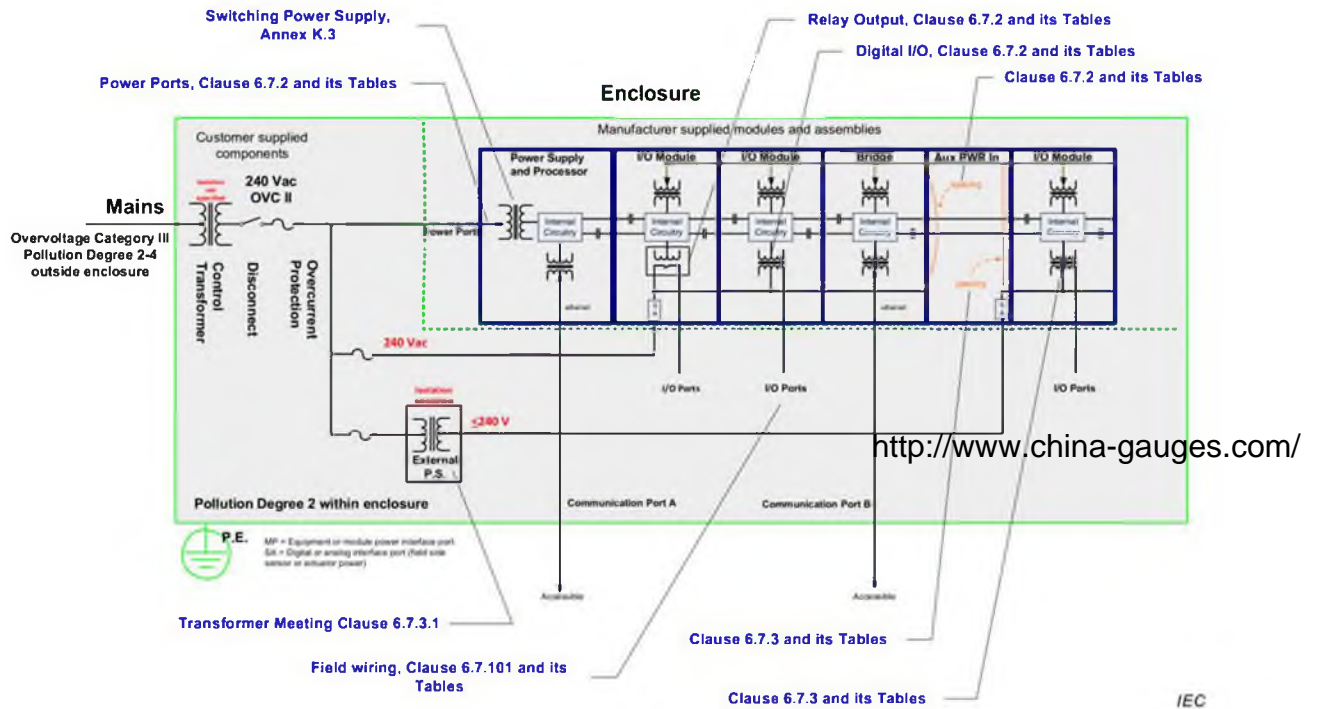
Switching Power Supply, Annex K.3

Relay Output, Clause 6.7.2 and its Tables

Digital I/O, Clause 6.7.2 and its Tables

Power Ports, Clause 6.7.2 and its Tables

Clause 6.7.2 and its Tables

Enclosure

Customer supplied components

Manufacturer supplied modules and assemblies

Power Supply and Processor

I/O Module

I/O Module

Bridge

Aux PWR In

I/O Module

Mains

240 Vac OVC II

Overvoltage Category III Pollution Degree 2-4 outside enclosure

Power Port

Internal Circuitry

Internal Circuitry

Internal Circuitry

Internal Circuitry

Internal Circuitry

Control Transformer

Disconnect

Overcurrent Protection

ethernet

ethernet

240 Vac

I/O Ports

I/O Ports

I/O Ports

≤240 V

External P.S.

http://www.china-gauges.com/

Pollution Degree 2 within enclosure

Communication Port A

Communication Port B

P.E.

MP = Equipment or module power interface port
SA = Digital or analog interface port (field side sensor or actuator power)

Accessible

Accessible

Transformer Meeting Clause 6.7.3.1

Clause 6.7.3 and its Tables

Field wiring, Clause 6.7.101 and its Tables

Clause 6.7.3 and its Tables

IEC